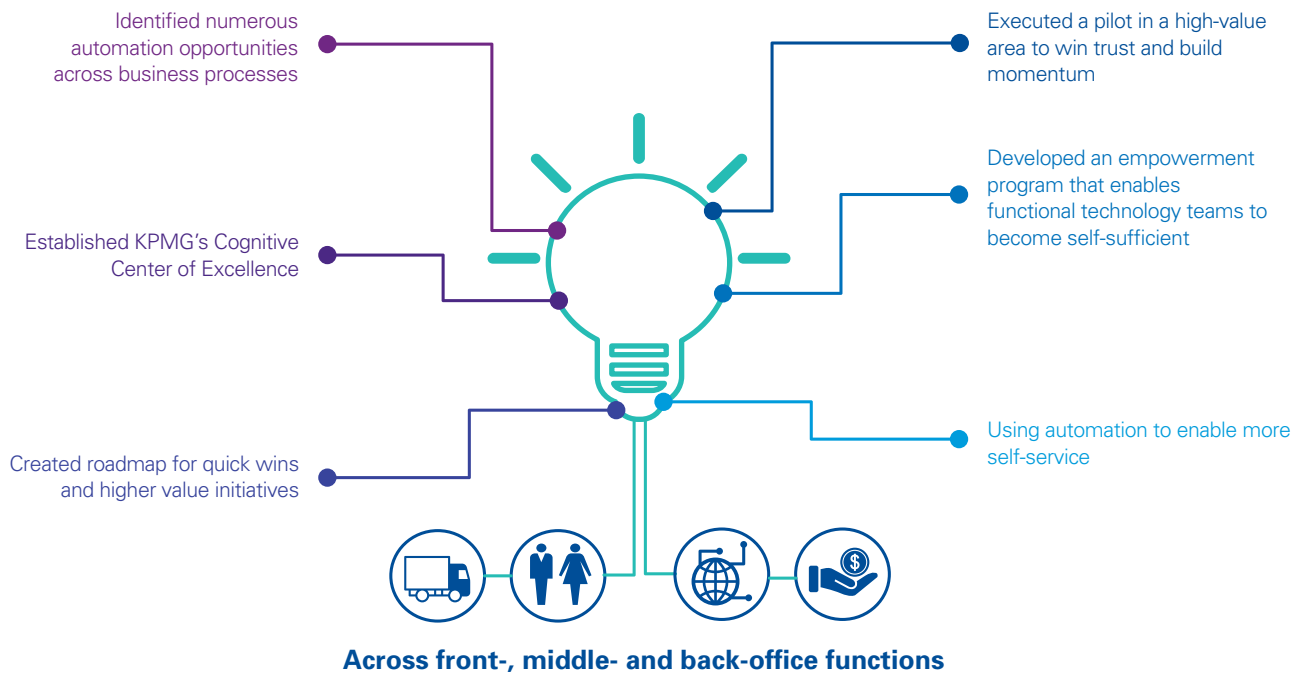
Identified numerous automation opportunities across business processes

Executed a pilot in a high-value area to win trust and build momentum

Developed an empowerment program that enables functional technology teams to become self-sufficient

Established KPMG's Cognitive Center of Excellence

Using automation to enable more self-service

Created roadmap for quick wins and higher value initiatives

$

Across front-, middle- and back-office functions